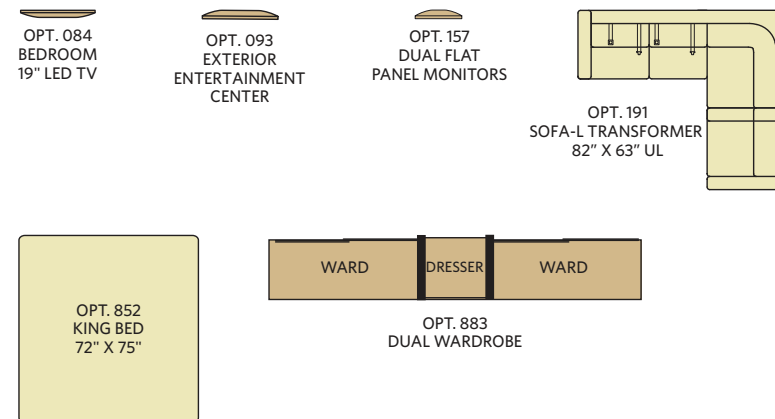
OPT. 084
BEDROOM
19" LED TV

OPT. 093
EXTERIOR
ENTERTAINMENT
CENTER

OPT. 157
DUAL FLAT
PANEL MONITORS

OPT. 191
SOFA-L TRANSFORMER
82" X 63" UL

OPT. 852
KING BED
72" X 75"

WARD

DRESSER

WARD

OPT. 883
DUAL WARDROBE